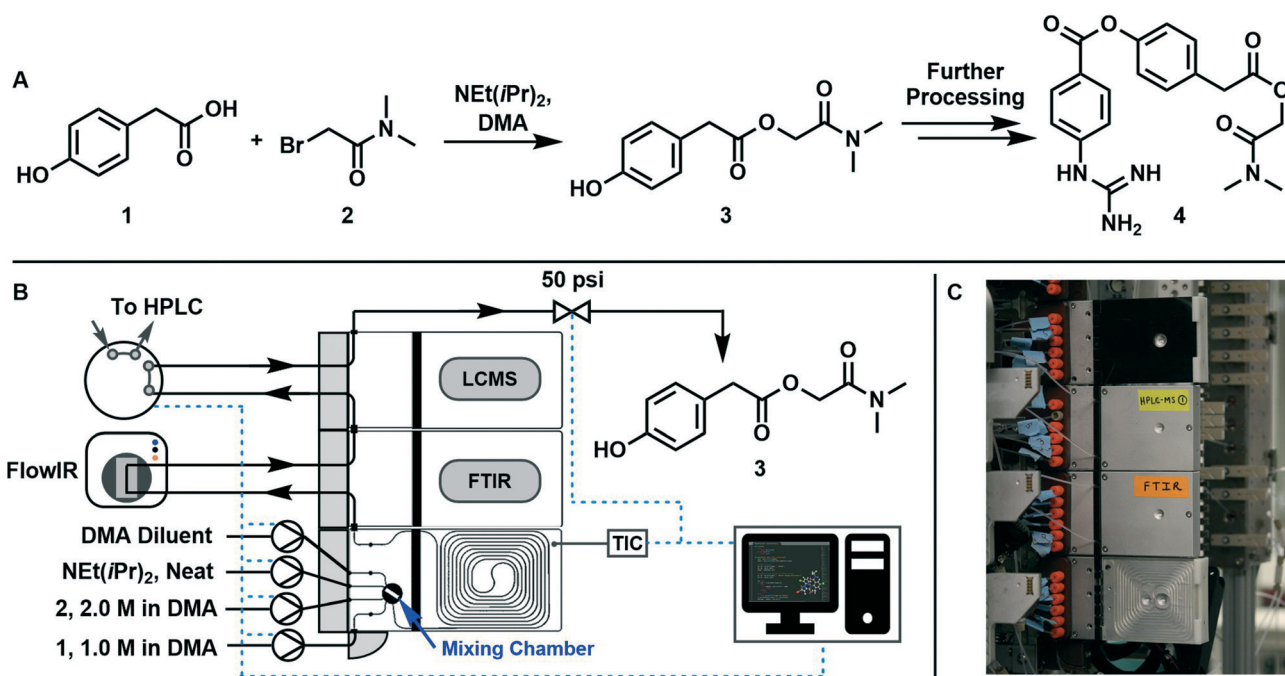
A

HO OH O 1 + Br O N 2 NEt($i$Pr)$_2$, DMA → HO O O O N 3 Further Processing → O O O O HN NH NH$_2$ O N 4

B

To HPLC

FlowIR

DMA Diluent

NEt($i$Pr)$_2$, Neat

2, 2.0 M in DMA

1, 1.0 M in DMA

Mixing Chamber

LCMS

FTIR

50 psi

TIC

HO O O O N 3

C

HPLC-MS ①

FTIR